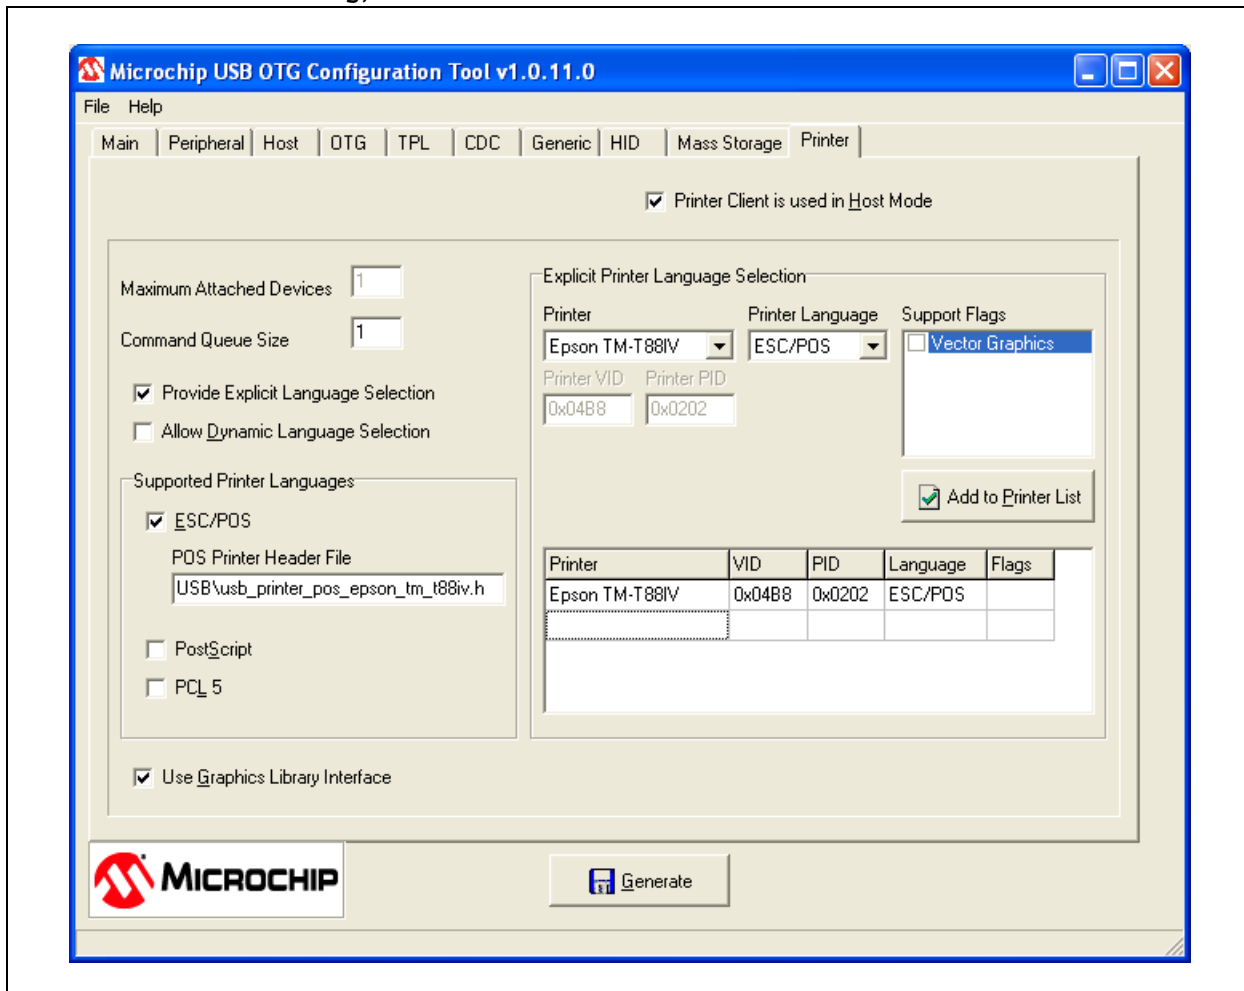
Microchip USB OTG Configuration Tool v1.0.11.0

File Help

Main | Peripheral | Host | OTG | TPL | CDC | Generic | HID | Mass Storage | Printer

Printer Client is used in Host Mode

Maximum Attached Devices 1

Command Queue Size 1

Provide Explicit Language Selection

Allow Dynamic Language Selection

Supported Printer Languages

ESC/POS

POS Printer Header File

USB\usb_printer_pos_epson_tm_t88iv.h

PostScript

PCL 5

Explicit Printer Language Selection

Printer

Epson TM-T88IV

Printer Language

ESC/POS

Support Flags

Vector Graphics

Printer VID

0x04B8

Printer PID

0x0202

Add to Printer List

| Printer | VID | PID | Language | Flags |
|---|---|---|---|---|
| Epson TM-T88IV | 0x04B8 | 0x0202 | ESC/POS | |
| | | | | |

Use Graphics Library Interface

MICROCHIP

Generate